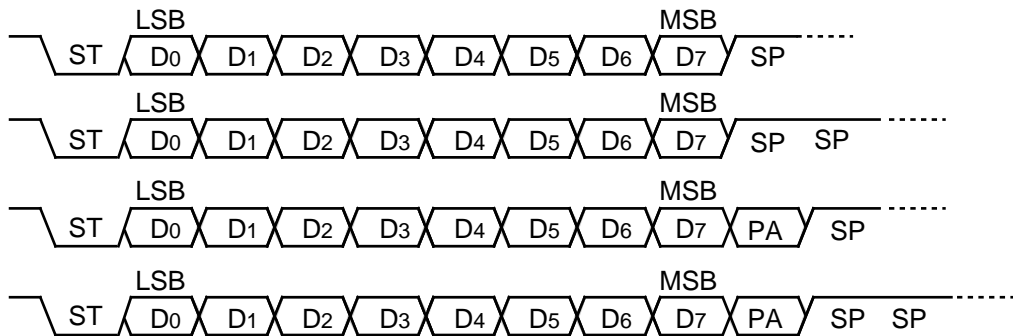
LSB MSB
ST $D_0$ $D_1$ $D_2$ $D_3$ $D_4$ $D_5$ $D_6$ $D_7$ SP

LSB MSB
ST $D_0$ $D_1$ $D_2$ $D_3$ $D_4$ $D_5$ $D_6$ $D_7$ SP SP

LSB MSB
ST $D_0$ $D_1$ $D_2$ $D_3$ $D_4$ $D_5$ $D_6$ $D_7$ PA SP

LSB MSB
ST $D_0$ $D_1$ $D_2$ $D_3$ $D_4$ $D_5$ $D_6$ $D_7$ PA SP SP